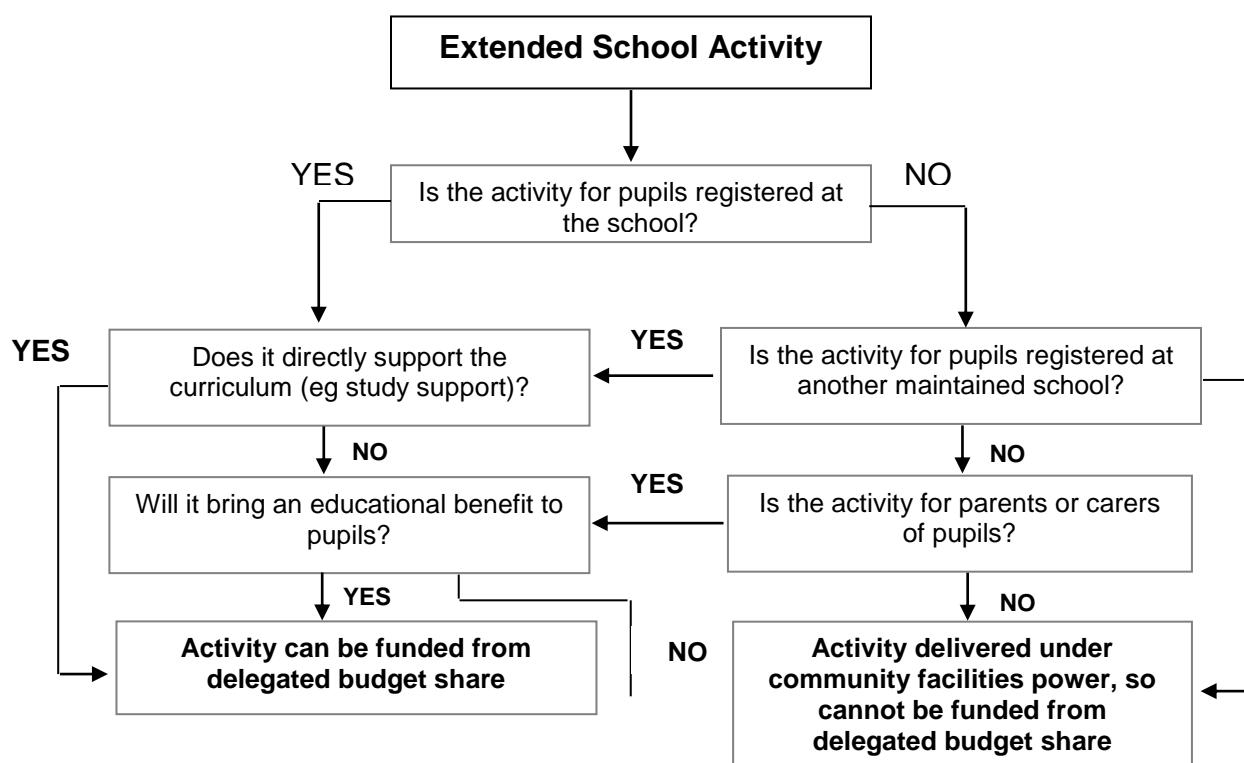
Extended School Activity

YES

Is the activity for pupils registered at the school?

NO

YES

Does it directly support the curriculum (eg study support)?

YES

Is the activity for pupils registered at another maintained school?

NO

NO

Will it bring an educational benefit to pupils?

YES

Is the activity for parents or carers of pupils?

YES

NO

Activity can be funded from delegated budget share

NO

Activity delivered under community facilities power, so cannot be funded from delegated budget share